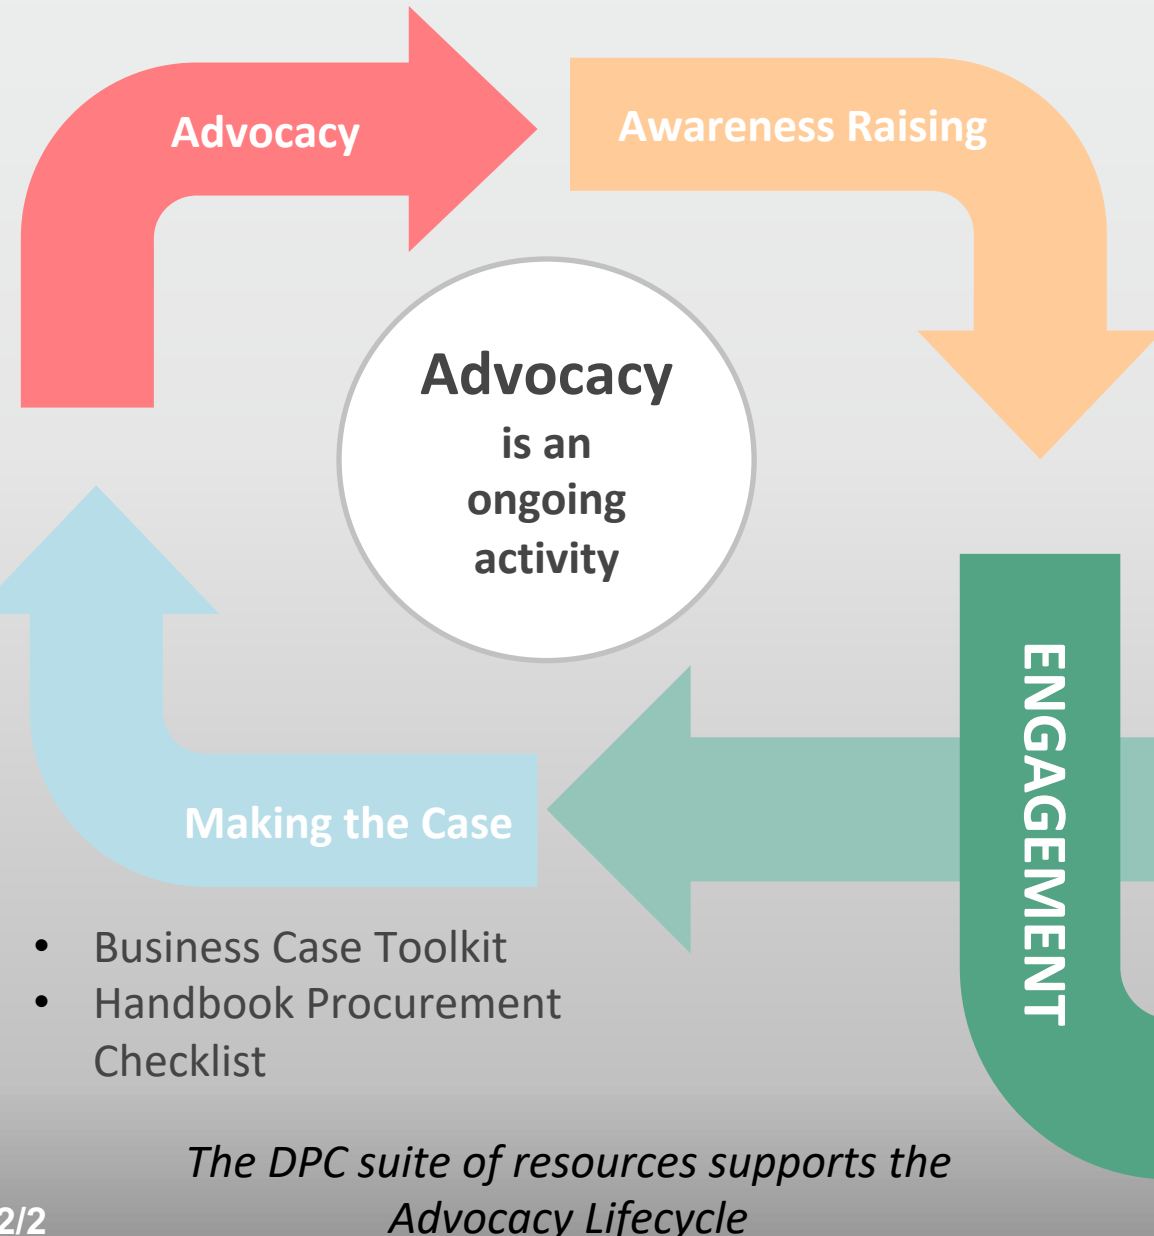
Advocacy

Awareness Raising

Advocacy
is an
ongoing
activity

ENGAGEMENT

Making the Case

- Business Case Toolkit
- Handbook Procurement Checklist

The DPC suite of resources supports the Advocacy Lifecycle

2/2